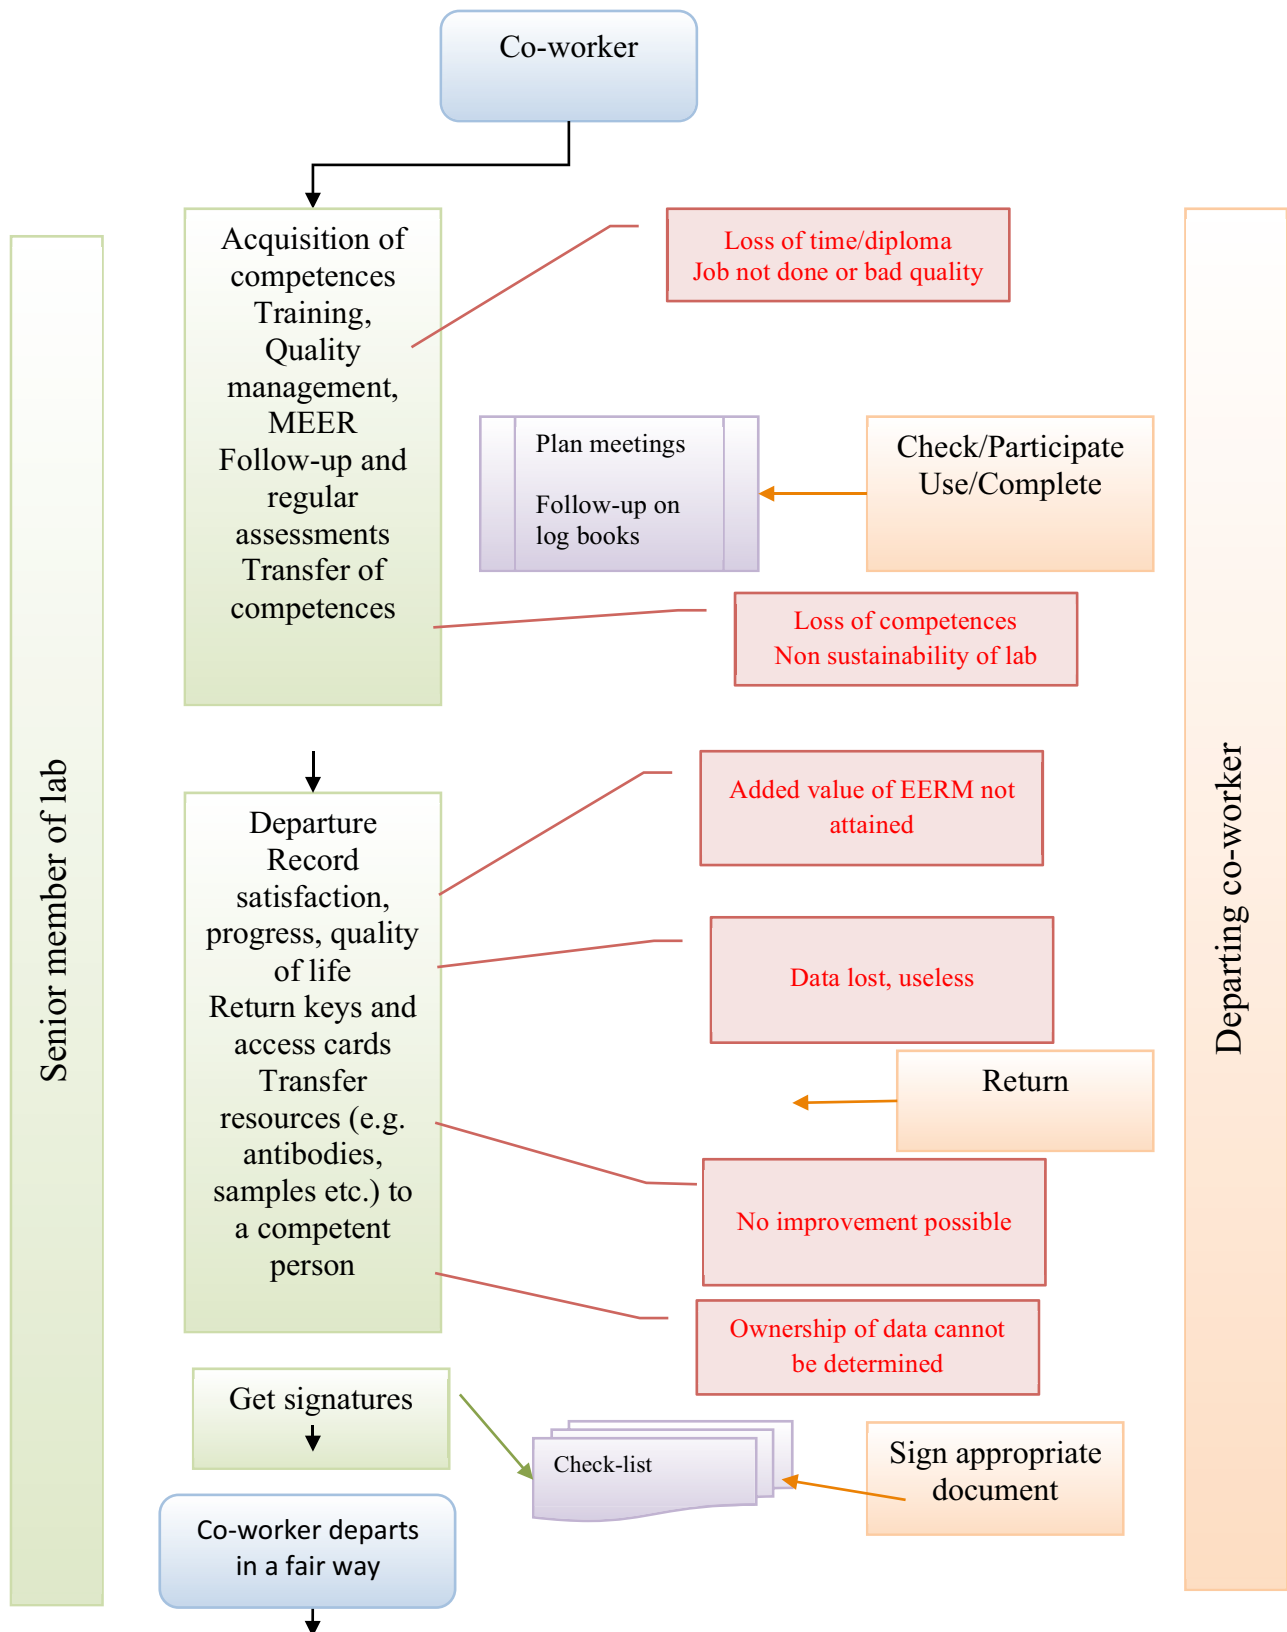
Co-worker

Senior member of lab

Acquisition of competences
Training,
Quality management,
MEER
Follow-up and regular assessments
Transfer of competences

Loss of time/diploma
Job not done or bad quality

Plan meetings

Follow-up on log books

Check/Participate
Use/Complete

Loss of competences
Non sustainability of lab

Departure
Record satisfaction, progress, quality of life
Return keys and access cards
Transfer resources (e.g. antibodies, samples etc.) to a competent person

Added value of EERM not attained

Data lost, useless

Return

No improvement possible

Ownership of data cannot be determined

Get signatures

Check-list

Sign appropriate document

Co-worker departs in a fair way

Departing co-worker